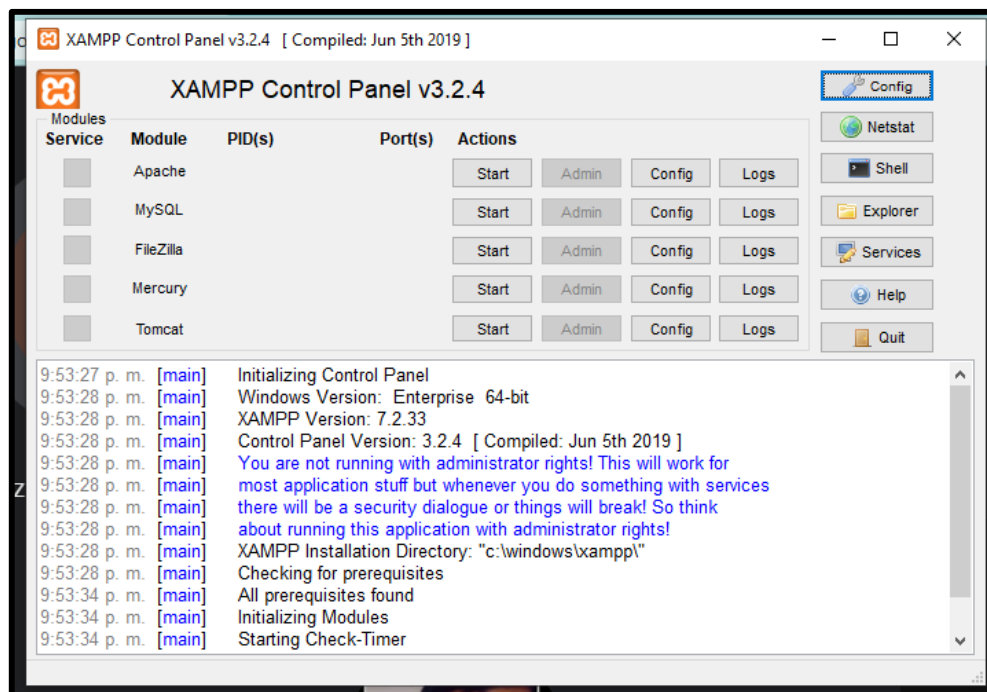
XAMPP Control Panel v3.2.4 [ Compiled: Jun 5th 2019 ]

XAMPP Control Panel v3.2.4

Modules

| Service | Module | PID(s) | Port(s) | Actions | | | |
|---|---|---|---|---|---|---|---|
| | Apache | | | Start | Admin | Config | Logs |
| | MySQL | | | Start | Admin | Config | Logs |
| | FileZilla | | | Start | Admin | Config | Logs |
| | Mercury | | | Start | Admin | Config | Logs |
| | Tomcat | | | Start | Admin | Config | Logs |

Config
Netstat
Shell
Explorer
Services
Help
Quit

9:53:27 p. m. [main] Initializing Control Panel
9:53:28 p. m. [main] Windows Version: Enterprise 64-bit
9:53:28 p. m. [main] XAMPP Version: 7.2.33
9:53:28 p. m. [main] Control Panel Version: 3.2.4 [ Compiled: Jun 5th 2019 ]
9:53:28 p. m. [main] You are not running with administrator rights! This will work for
9:53:28 p. m. [main] most application stuff but whenever you do something with services
9:53:28 p. m. [main] there will be a security dialogue or things will break! So think
9:53:28 p. m. [main] about running this application with administrator rights!
9:53:28 p. m. [main] XAMPP Installation Directory: "c:\windows\xampp\"
9:53:28 p. m. [main] Checking for prerequisites
9:53:34 p. m. [main] All prerequisites found
9:53:34 p. m. [main] Initializing Modules
9:53:34 p. m. [main] Starting Check-Timer